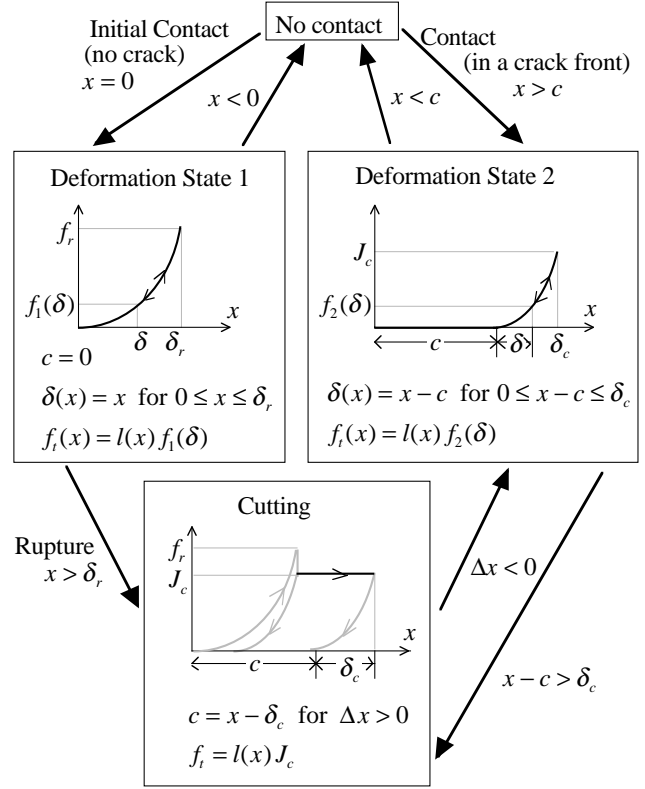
No contact

Initial Contact (no crack) $x = 0$

$x < 0$

$x < c$

Contact (in a crack front) $x > c$

Deformation State 1

$f_r$

$f_1(\delta)$

$x$

$\delta$ $\delta_r$

$c = 0$

$\delta(x) = x$ for $0 \le x \le \delta_r$

$f_t(x) = l(x) f_1(\delta)$

Deformation State 2

$J_c$

$f_2(\delta)$

$x$

$c$ $\delta$ $\delta_c$

$\delta(x) = x - c$ for $0 \le x - c \le \delta_c$

$f_t(x) = l(x) f_2(\delta)$

Cutting

$f_r$

$J_c$

$x$

$c$ $\delta_c$

$c = x - \delta_c$ for $\Delta x > 0$

$f_t = l(x) J_c$

Rupture $x > \delta_r$

$\Delta x < 0$

$x - c > \delta_c$